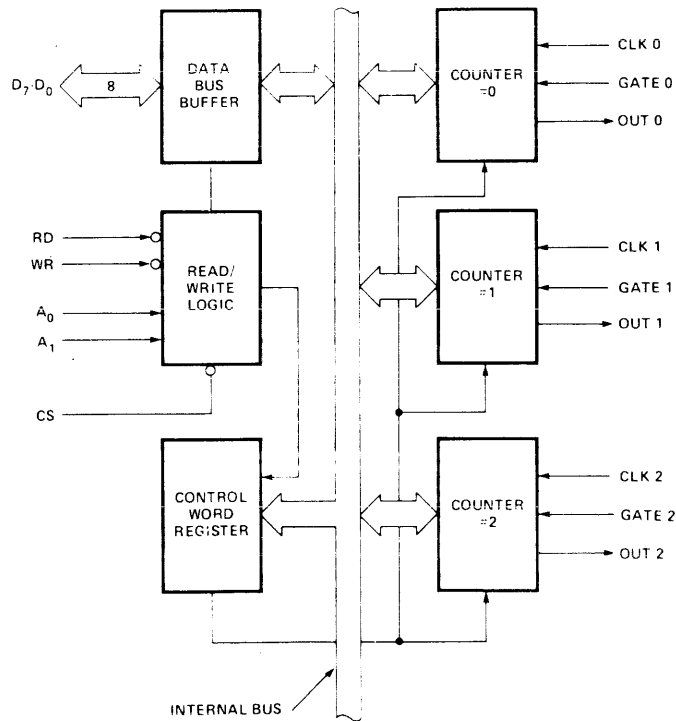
$D_7$-$D_0$

8

DATA BUS BUFFER

COUNTER =0

CLK 0

GATE 0

OUT 0

RD

WR

READ/ WRITE LOGIC

$A_0$

$A_1$

CS

COUNTER =1

CLK 1

GATE 1

OUT 1

CONTROL WORD REGISTER

COUNTER =2

CLK 2

GATE 2

OUT 2

INTERNAL BUS